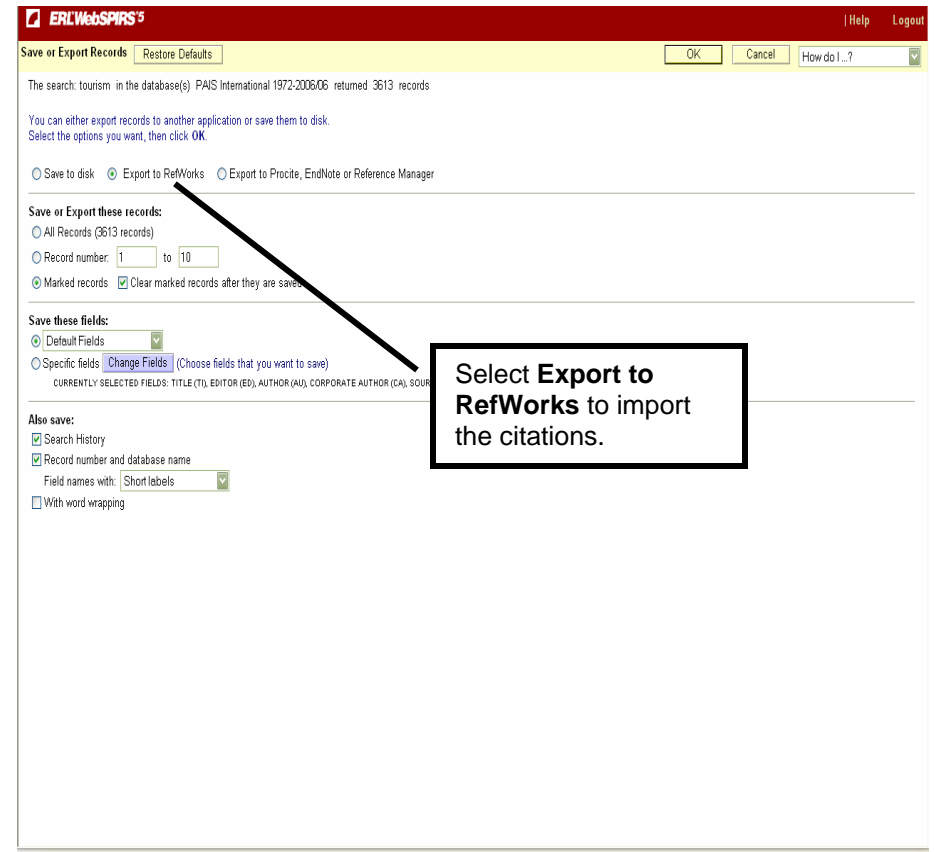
ERL WebSPIRS 5

| Help | Logout

Save or Export Records  Restore Defaults

OK  Cancel  How do I ...?

The search: tourism in the database(s) PAIS International 1972-2006/06 returned 3613 records

You can either export records to another application or save them to disk.
Select the options you want, then click OK.

Save to disk  Export to RefWorks  Export to Procite, EndNote or Reference Manager

Save or Export these records:

All Records (3613 records)

Record number: 1 to 10

Marked records  Clear marked records after they are saved

Save these fields:

Default Fields

Specific fields  Change Fields  (Choose fields that you want to save)

CURRENTLY SELECTED FIELDS: TITLE (TI), EDITOR (ED), AUTHOR (AU), CORPORATE AUTHOR (CA), SOUR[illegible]

Select **Export to RefWorks** to import the citations.

Also save:

Search History

Record number and database name

Field names with: Short labels

With word wrapping